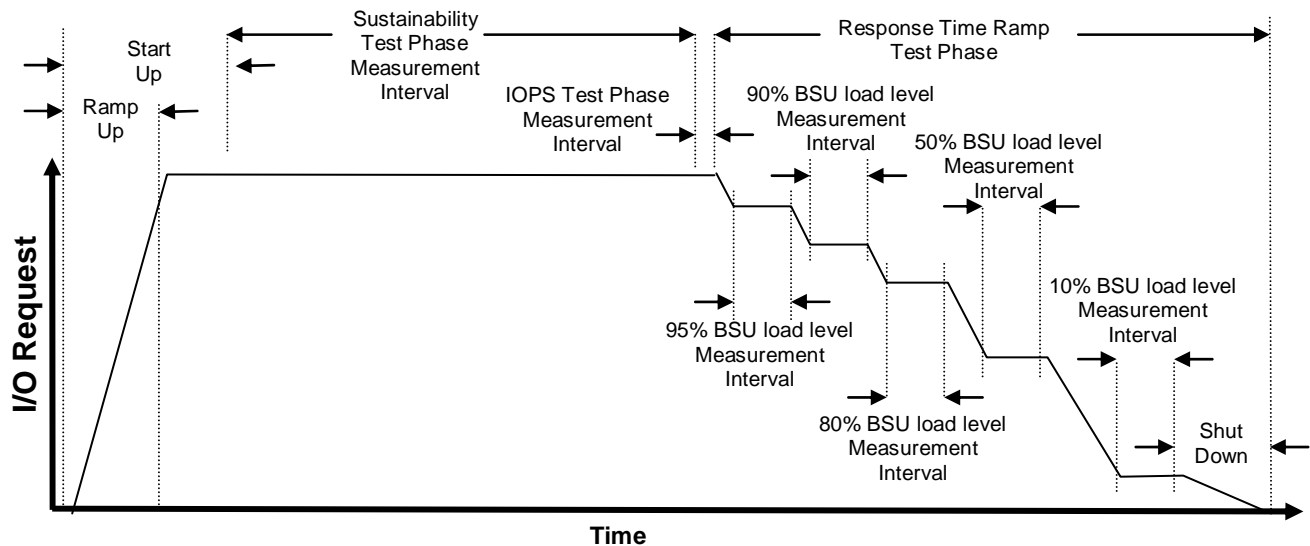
Start Up

Ramp Up

Sustainability Test Phase Measurement Interval

IOPS Test Phase Measurement Interval

Response Time Ramp Test Phase

90% BSU load level Measurement Interval

50% BSU load level Measurement Interval

95% BSU load level Measurement Interval

10% BSU load level Measurement Interval

80% BSU load level Measurement Interval

Shut Down

I/O Request

Time